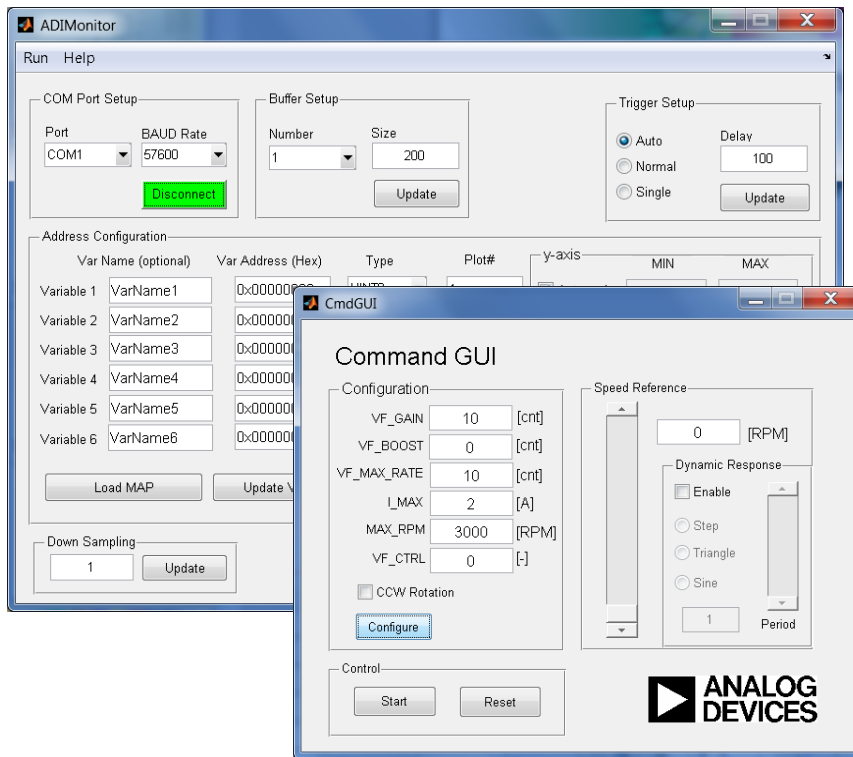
ADIMonitor

Run Help

COM Port Setup
Port
COM1
BAUD Rate
57600
Disconnect

Buffer Setup
Number
1
Size
200
Update

Trigger Setup
Auto
Normal
Single
Delay
100
Update

Address Configuration
Var Name (optional)
Var Address (Hex)
Type
Plot#
y-axis
MIN
MAX

| | | |
|---|---|---|
| Variable 1 | VarName1 | 0x0000000 |
| Variable 2 | VarName2 | 0x000000 |
| Variable 3 | VarName3 | 0x000000 |
| Variable 4 | VarName4 | 0x000000 |
| Variable 5 | VarName5 | 0x000000 |
| Variable 6 | VarName6 | 0x000000 |

Load MAP
Update V

Down Sampling
1
Update

CmdGUI

Command GUI

Configuration
| | | |
|---|---|---|
| VF_GAIN | 10 | [cnt] |
| VF_BOOST | 0 | [cnt] |
| VF_MAX_RATE | 10 | [cnt] |
| I_MAX | 2 | [A] |
| MAX_RPM | 3000 | [RPM] |
| VF_CTRL | 0 | [-] |

CCW Rotation
Configure

Speed Reference
0
[RPM]
Dynamic Response
Enable
Step
Triangle
Sine
1
Period

Control
Start
Reset

ANALOG DEVICES